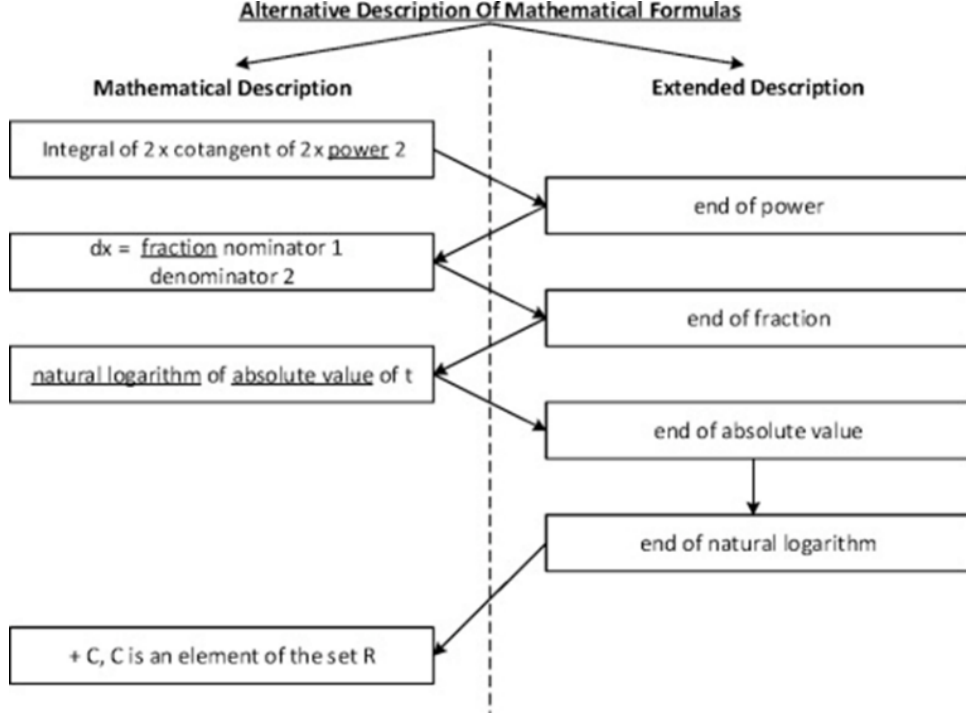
Alternative Description Of Mathematical Formulas

Mathematical Description

Extended Description

Integral of 2 x cotangent of 2 x power 2

end of power

dx = fraction nominator 1 denominator 2

end of fraction

natural logarithm of absolute value of t

end of absolute value

end of natural logarithm

+ C, C is an element of the set R